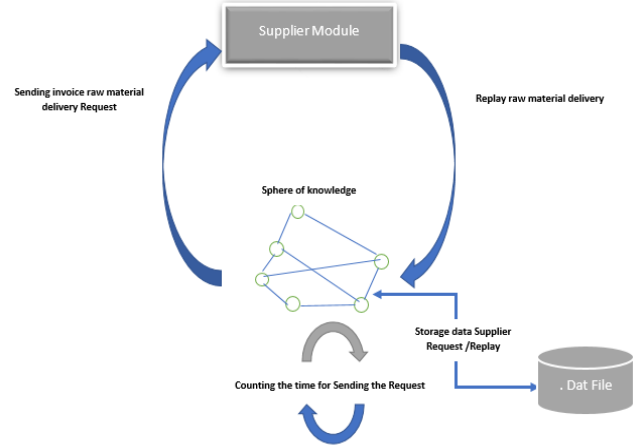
Supplier Module

Sending invoice raw material delivery Request

Replay raw material delivery

Sphere of knowledge

Storage data Supplier Request /Replay

. Dat File

Counting the time for Sending the Request